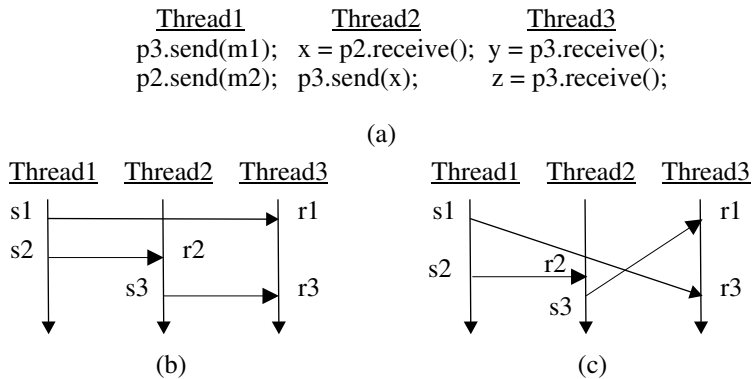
| Thread1 | Thread2 | Thread3 |
|---|---|---|
| p3.send(m1); | x = p2.receive(); | y = p3.receive(); |
| p2.send(m2); | p3.send(x); | z = p3.receive(); |

(a)

Thread1 Thread2 Thread3

s1 r1

s2 r2

s3 r3

(b)

Thread1 Thread2 Thread3

s1 r1

s2 r2

r3

s3

(c)